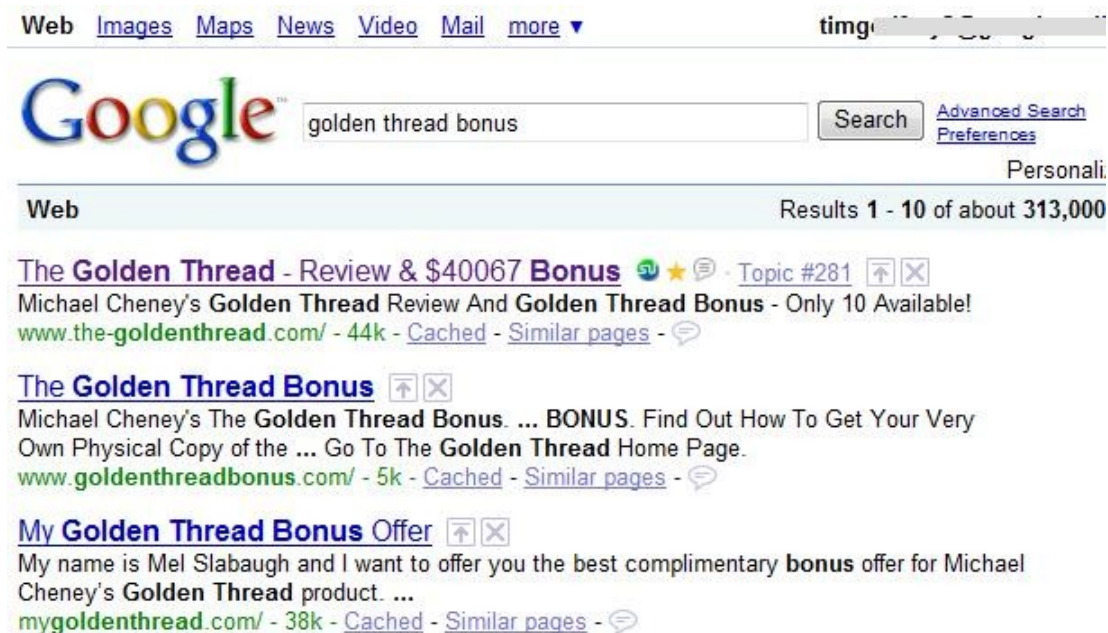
Web Images Maps News Video Mail more ▼ timg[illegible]

Google golden thread bonus Search Advanced Search Preferences

Personali

Web Results 1 - 10 of about 313,000

The Golden Thread - Review & $40067 Bonus · Topic #281
Michael Cheney's Golden Thread Review And Golden Thread Bonus - Only 10 Available!
www.the-goldenthread.com/ - 44k - Cached - Similar pages -

The Golden Thread Bonus
Michael Cheney's The Golden Thread Bonus. ... BONUS. Find Out How To Get Your Very Own Physical Copy of the ... Go To The Golden Thread Home Page.
www.goldenthreadbonus.com/ - 5k - Cached - Similar pages -

My Golden Thread Bonus Offer
My name is Mel Slabaugh and I want to offer you the best complimentary bonus offer for Michael Cheney's Golden Thread product. ...
mygoldenthread.com/ - 38k - Cached - Similar pages -